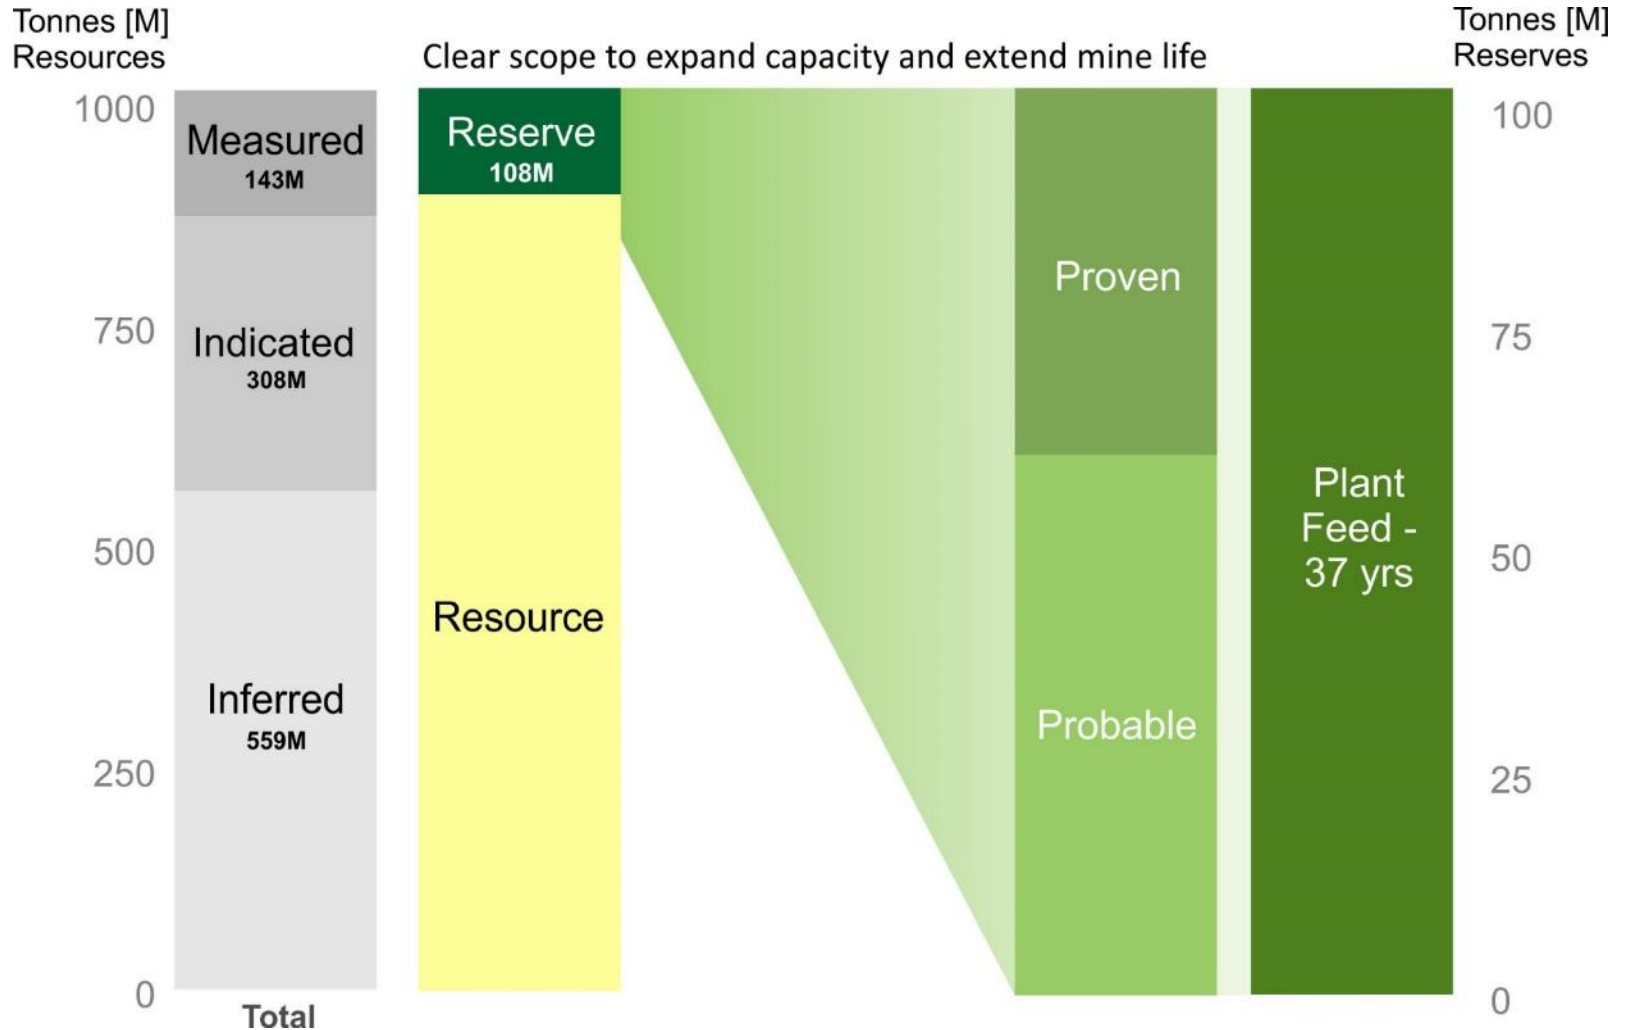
Tonnes [M]
Resources

Clear scope to expand capacity and extend mine life

Tonnes [M]
Reserves

1000
750
500
250
0

Measured
143M

Indicated
308M

Inferred
559M

Total

Reserve
108M

Resource

Proven

Probable

Plant Feed - 37 yrs

100
75
50
25
0